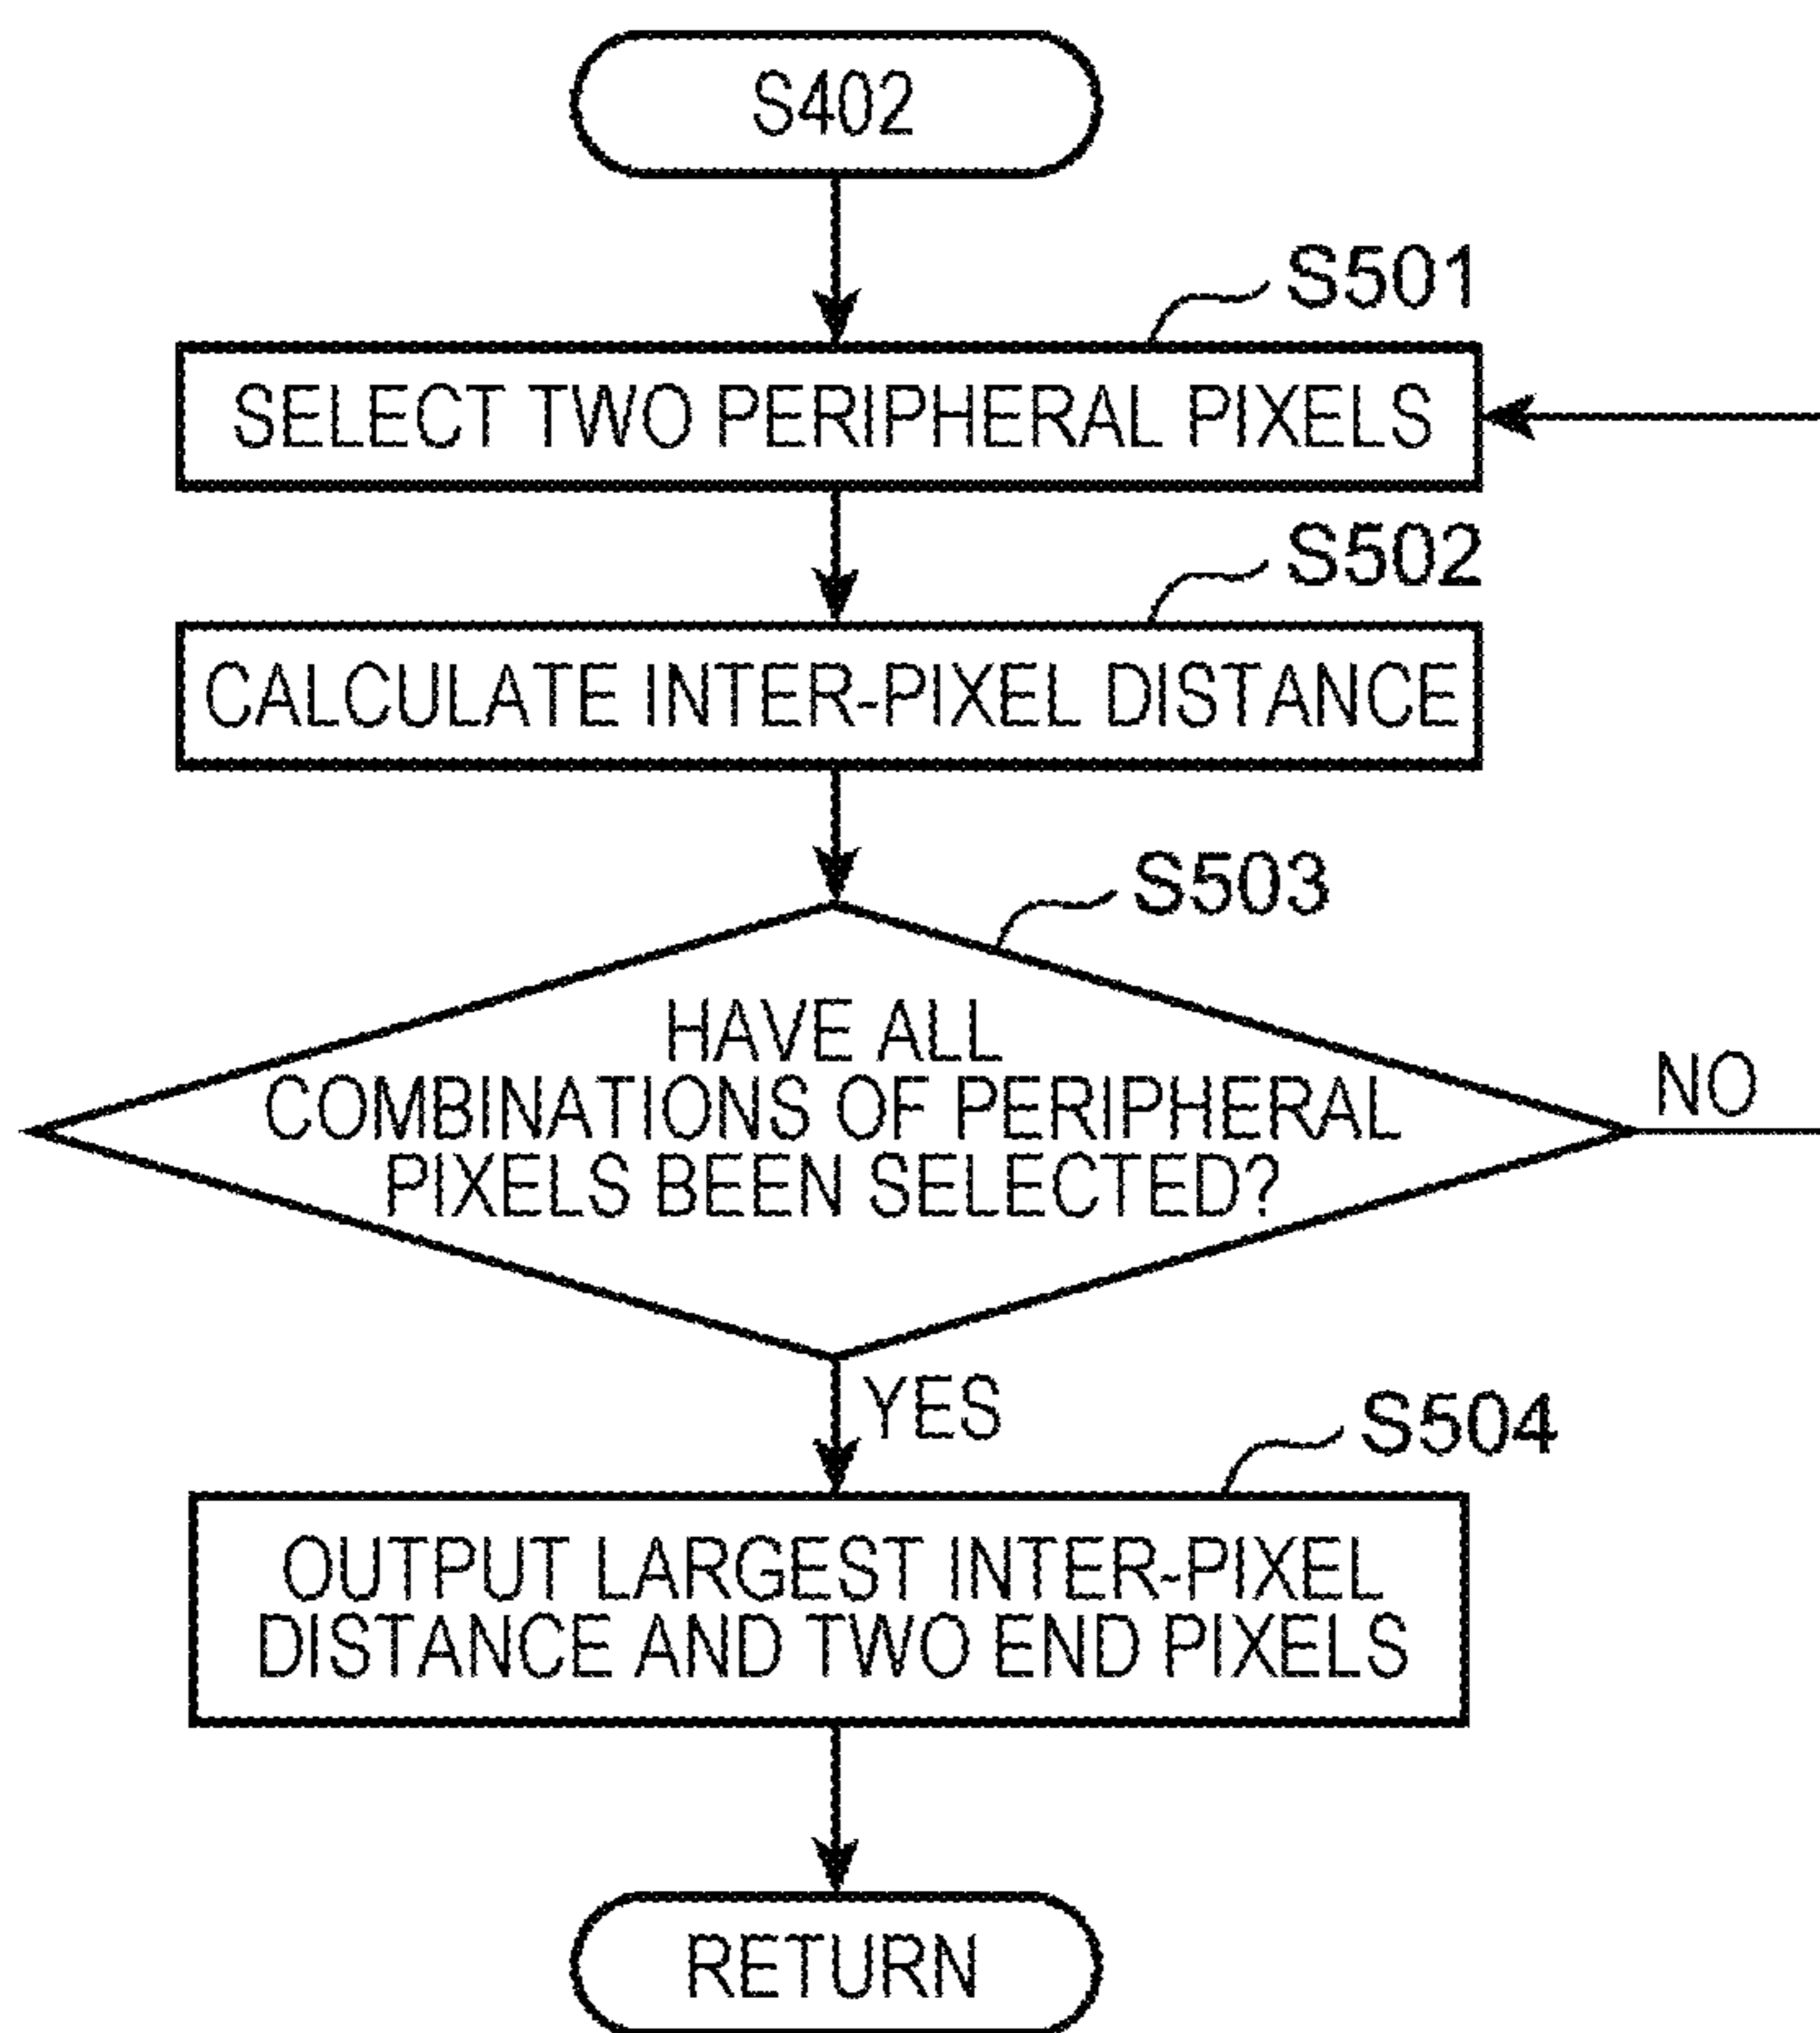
S402

S501

SELECT TWO PERIPHERAL PIXELS

S502

CALCULATE INTER-PIXEL DISTANCE

S503

HAVE ALL COMBINATIONS OF PERIPHERAL PIXELS BEEN SELECTED?

NO

YES

S504

OUTPUT LARGEST INTER-PIXEL DISTANCE AND TWO END PIXELS

RETURN